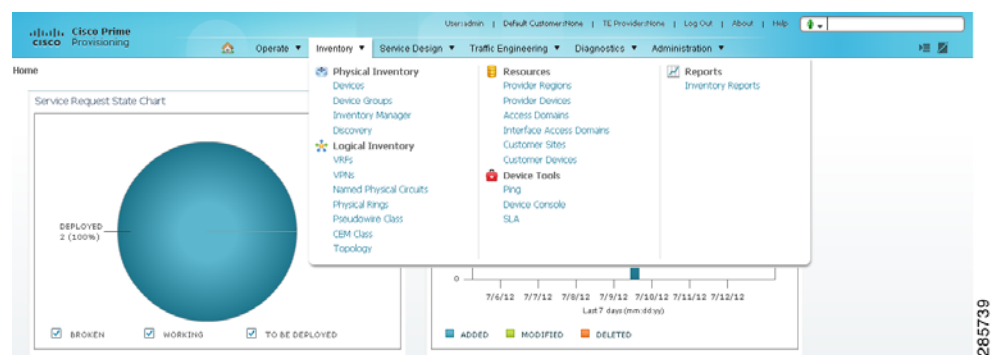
CISCO Cisco Prime Provisioning

User:admin | Default Customer:None | TE Provider:None | Log Out | About | Help

Operate ▼ Inventory ▼ Service Design ▼ Traffic Engineering ▼ Diagnostics ▼ Administration ▼

Home

Service Request State Chart

DEPLOYED
2 (100%)

BROKEN WORKING TO BE DEPLOYED

Physical Inventory
Devices
Device Groups
Inventory Manager
Discovery

Logical Inventory
VRFs
VPNs
Named Physical Circuits
Physical Rings
Pseudowire Class
CEM Class
Topology

Resources
Provider Regions
Provider Devices
Access Domains
Interface Access Domains
Customer Sites
Customer Devices

Device Tools
Ping
Device Console
SLA

Reports
Inventory Reports

0

7/6/12 7/7/12 7/8/12 7/9/12 7/10/12 7/11/12 7/12/12
Last 7 days (mm:dd:yy)

ADDED MODIFIED DELETED

285739